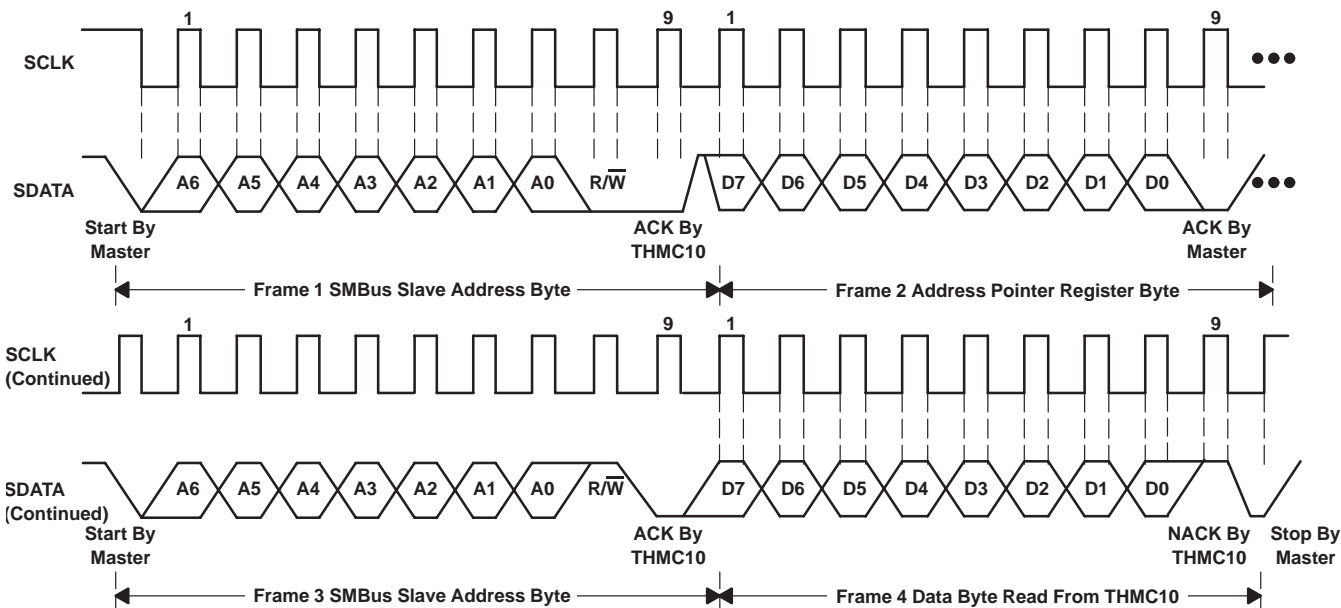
1 9 1 9

SCLK

SDATA

A6 A5 A4 A3 A2 A1 A0 R/$\overline{W}$ D7 D6 D5 D4 D3 D2 D1 D0

Start By Master

ACK By THMC10

ACK By Master

Frame 1 SMBus Slave Address Byte

Frame 2 Address Pointer Register Byte

1 9 1 9

SCLK (Continued)

SDATA (Continued)

A6 A5 A4 A3 A2 A1 A0 R/$\overline{W}$ D7 D6 D5 D4 D3 D2 D1 D0

Start By Master

ACK By THMC10

NACK By THMC10

Stop By Master

Frame 3 SMBus Slave Address Byte

Frame 4 Data Byte Read From THMC10